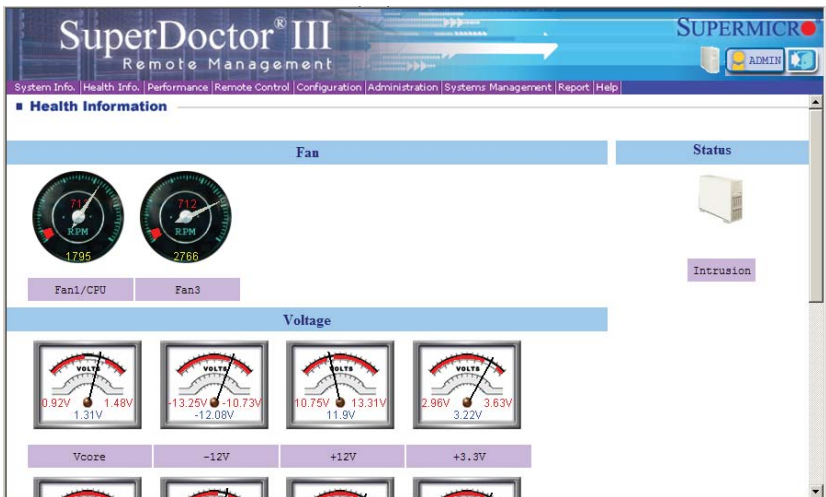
SuperDoctor® III
Remote Management

SUPERMICRO

ADMIN

System Info. | Health Info. | Performance | Remote Control | Configuration | Administration | Systems Management | Report | Help

■ Health Information

Fan

Status

71
RPM
1795

712
RPM
2766

Fan1/CPU

Fan3

Intrusion

Voltage

VOLTS
0.92V 1.48V
1.31V

VOLTS
-13.25V -10.73V
-12.08V

VOLTS
10.75V 13.31V
11.9V

VOLTS
2.96V 3.63V
3.22V

Vcore

-12V

+12V

+3.3V